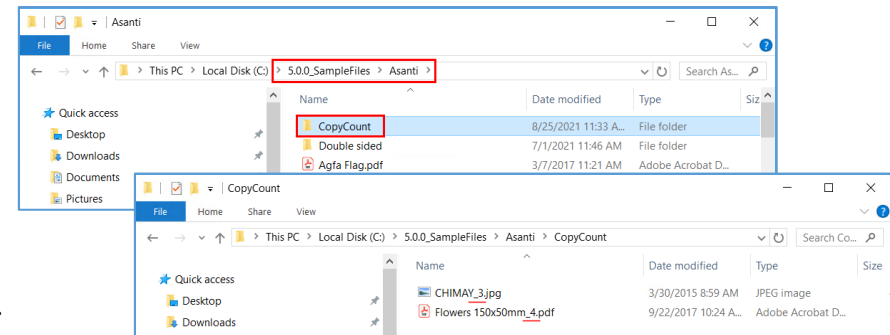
Asanti

File Home Share View

This PC > Local Disk (C:) > 5.0.0_SampleFiles > Asanti >

Search As...

Quick access
Desktop
Downloads
Documents
Pictures

| Name | Date modified | Type | Siz |
|---|---|---|---|
| CopyCount | 8/25/2021 11:33 A... | File folder | |
| Double sided | 7/1/2021 11:46 AM | File folder | |
| Agfa Flag.pdf | 3/7/2017 11:21 AM | Adobe Acrobat D... | |

CopyCount

File Home Share View

This PC > Local Disk (C:) > 5.0.0_SampleFiles > Asanti > CopyCount

Search Co...

Quick access
Desktop
Downloads

| Name | Date modified | Type | Size |
|---|---|---|---|
| CHIMAY_3.jpg | 3/30/2015 8:59 AM | JPEG image | |
| Flowers 150x50mm_4.pdf | 9/22/2017 10:24 A... | Adobe Acrobat D... | |